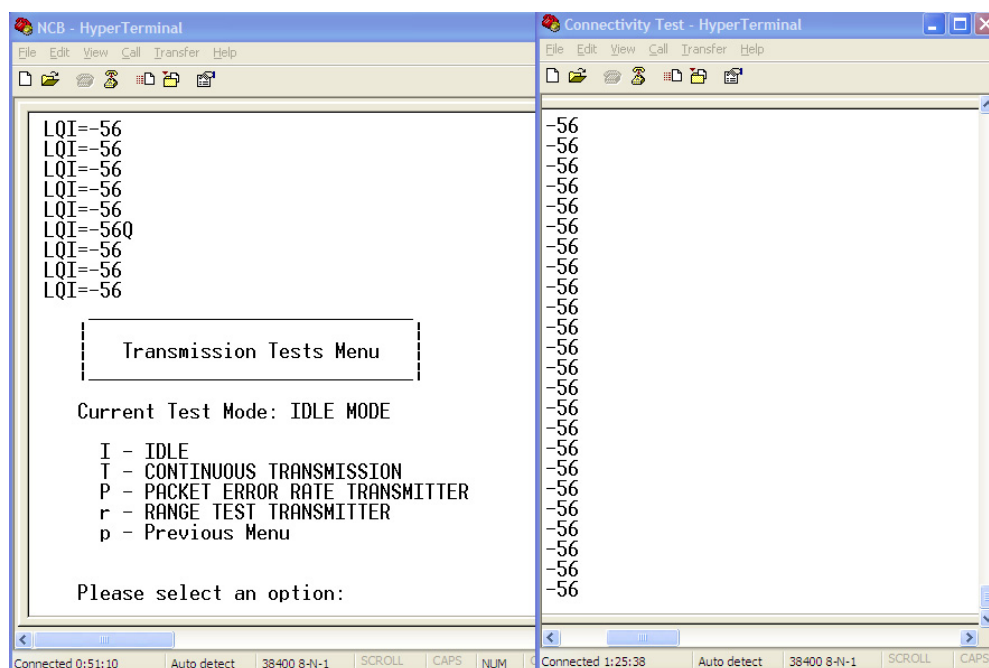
NCB - HyperTerminal
File Edit View Call Transfer Help

LQI=-56
LQI=-56
LQI=-56
LQI=-56
LQI=-56
LQI=-56Q
LQI=-56
LQI=-56
LQI=-56

Transmission Tests Menu

Current Test Mode: IDLE MODE

I - IDLE
T - CONTINUOUS TRANSMISSION
P - PACKET ERROR RATE TRANSMITTER
r - RANGE TEST TRANSMITTER
p - Previous Menu

Please select an option:

Connected 0:51:10 | Auto detect | 38400 8-N-1 | SCROLL | CAPS | NUM

Connectivity Test - HyperTerminal
File Edit View Call Transfer Help

-56
-56
-56
-56
-56
-56
-56
-56
-56
-56
-56
-56
-56
-56
-56
-56
-56
-56
-56
-56
-56
-56
-56
-56

Connected 1:25:38 | Auto detect | 38400 8-N-1 | SCROLL | CAPS